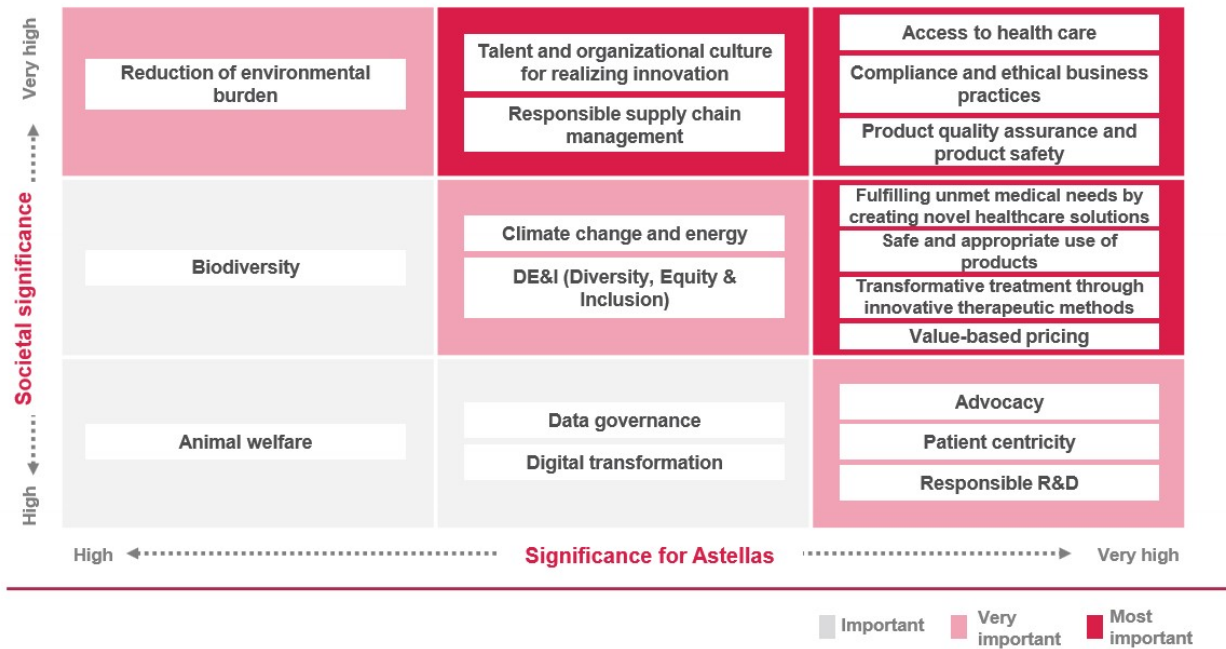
Very high

Societal significance

High

Reduction of environmental burden

Talent and organizational culture for realizing innovation

Responsible supply chain management

Access to health care

Compliance and ethical business practices

Product quality assurance and product safety

Biodiversity

Climate change and energy

DE&I (Diversity, Equity & Inclusion)

Fulfilling unmet medical needs by creating novel healthcare solutions

Safe and appropriate use of products

Transformative treatment through innovative therapeutic methods

Value-based pricing

Animal welfare

Data governance

Digital transformation

Advocacy

Patient centricity

Responsible R&D

High

Significance for Astellas

Very high

Important

Very important

Most important